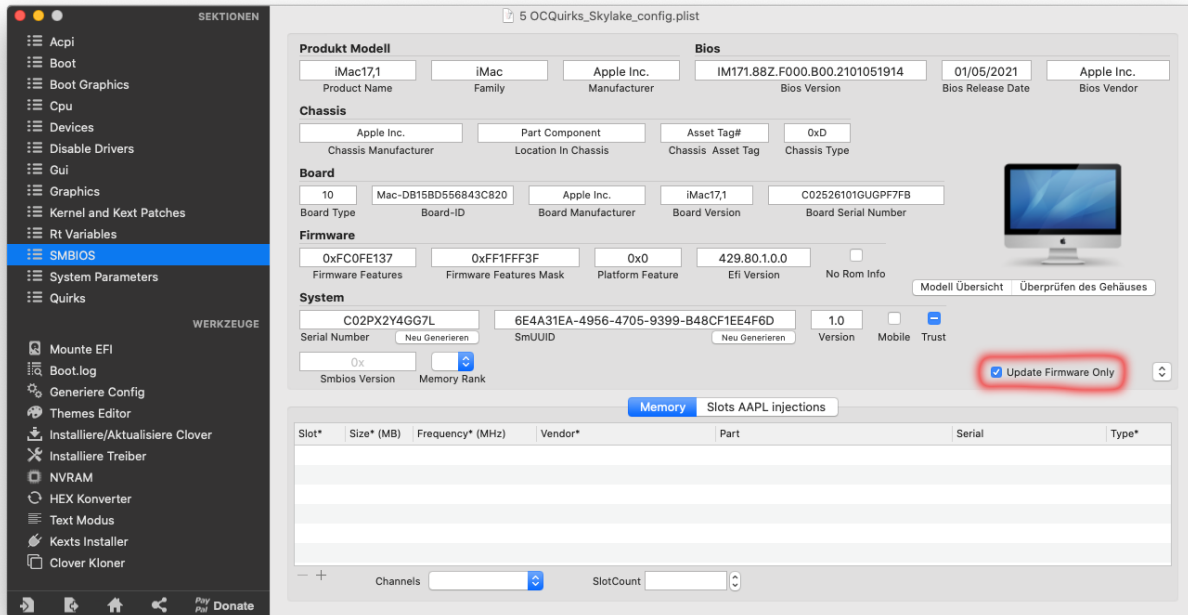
SEKTIONEN
Acpi
Boot
Boot Graphics
Cpu
Devices
Disable Drivers
Gui
Graphics
Kernel and Kext Patches
Rt Variables
SMBIOS
System Parameters
Quirks
WERKZEUGE
Mounte EFI
Boot.log
Generiere Config
Themes Editor
Installiere/Aktualisiere Clover
Installiere Treiber
NVRAM
HEX Konverter
Text Modus
Kexts Installer
Clover Kloner
Pay Pal Donate

5 OCQuirks_Skylake_config.plist

Produkt Modell
iMac17,1 Product Name
iMac Family
Apple Inc. Manufacturer
Bios
IM171.88Z.F000.B00.2101051914 Bios Version
01/05/2021 Bios Release Date
Apple Inc. Bios Vendor

Chassis
Apple Inc. Chassis Manufacturer
Part Component Location In Chassis
Asset Tag# Chassis Asset Tag
0xD Chassis Type

Board
10 Board Type
Mac-DB15BD556843C820 Board-ID
Apple Inc. Board Manufacturer
iMac17,1 Board Version
C02526101GUGPF7FB Board Serial Number

Firmware
0xFC0FE137 Firmware Features
0xFF1FFF3F Firmware Features Mask
0x0 Platform Feature
429.80.1.0.0 Efi Version
No Rom Info

Modell Übersicht | Überprüfen des Gehäuses

System
C02PX2Y4GG7L Serial Number
Neu Generieren
6E4A31EA-4956-4705-9399-B48CF1EE4F6D SmUUID
Neu Generieren
1.0 Version
Mobile
Trust
0x Smbios Version
Memory Rank
Update Firmware Only

Memory | Slots AAPL injections

| Slot* | Size* (MB) | Frequency* (MHz) | Vendor* | Part | Serial | Type* |
|---|---|---|---|---|---|---|

— +
Channels
SlotCount